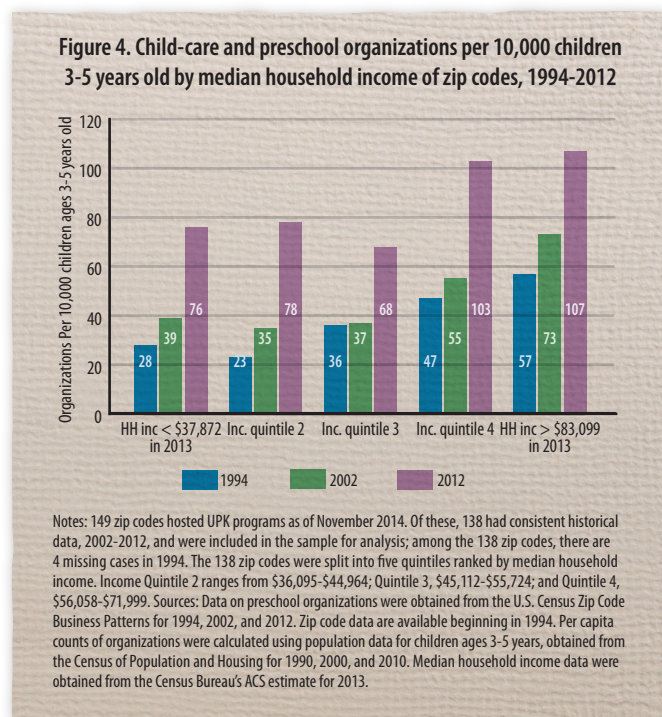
Figure 4. Child-care and preschool organizations per 10,000 children 3-5 years old by median household income of zip codes, 1994-2012

Organizations Per 10,000 children ages 3-5 years old

120
100
80
60
40
20
0

28 39 76
23 35 78
36 37 68
47 55 103
57 73 107

HH inc < $37,872 in 2013
Inc. quintile 2
Inc. quintile 3
Inc. quintile 4
HH inc > $83,099 in 2013

1994
2002
2012

Notes: 149 zip codes hosted UPK programs as of November 2014. Of these, 138 had consistent historical data, 2002-2012, and were included in the sample for analysis; among the 138 zip codes, there are 4 missing cases in 1994. The 138 zip codes were split into five quintiles ranked by median household income. Income Quintile 2 ranges from $36,095-$44,964; Quintile 3, $45,112-$55,724; and Quintile 4, $56,058-$71,999. Sources: Data on preschool organizations were obtained from the U.S. Census Zip Code Business Patterns for 1994, 2002, and 2012. Zip code data are available beginning in 1994. Per capita counts of organizations were calculated using population data for children ages 3-5 years, obtained from the Census of Population and Housing for 1990, 2000, and 2010. Median household income data were obtained from the Census Bureau's ACS estimate for 2013.